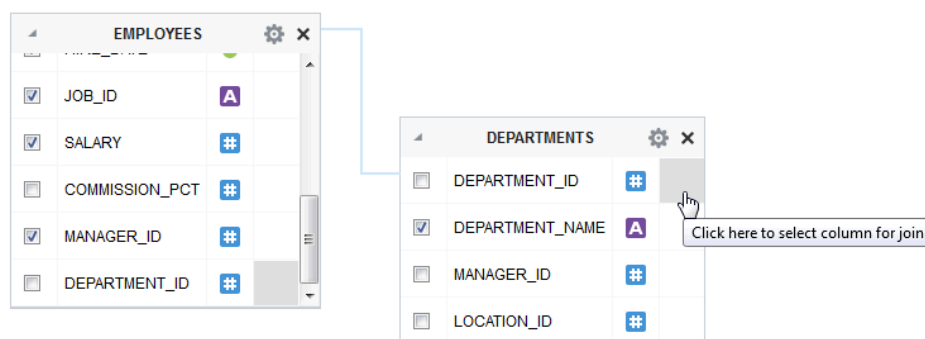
EMPLOYEES

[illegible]

JOB_ID

A

SALARY

#

COMMISSION_PCT

#

MANAGER_ID

#

DEPARTMENT_ID

#

DEPARTMENTS

DEPARTMENT_ID

#

DEPARTMENT_NAME

A

MANAGER_ID

#

LOCATION_ID

#

Click here to select column for join